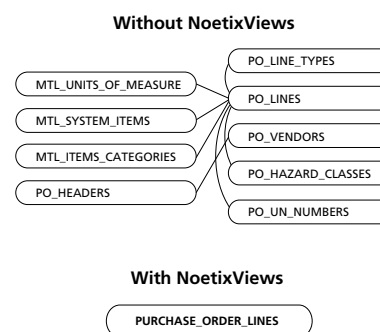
Without NoetixViews

MTL_UNITS_OF_MEASURE

MTL_SYSTEM_ITEMS

MTL_ITEMS_CATEGORIES

PO_HEADERS

PO_LINE_TYPES

PO_LINES

PO_VENDORS

PO_HAZARD_CLASSES

PO_UN_NUMBERS

With NoetixViews

PURCHASE_ORDER_LINES